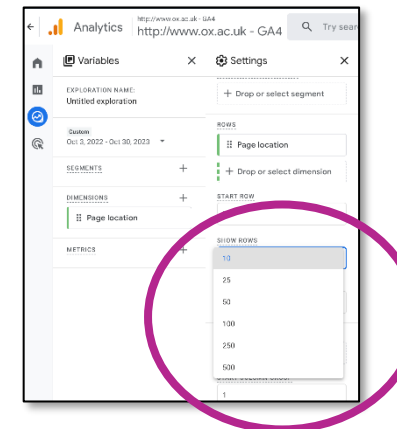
Analytics http://www.ox.ac.uk - GA4
http://www.ox.ac.uk - GA4

Try sear

Variables ×

EXPLORATION NAME:
Untitled exploration

Custom
Oct 3, 2022 - Oct 30, 2023

SEGMENTS +

DIMENSIONS +
Page location

METRICS +

Settings ×

+ Drop or select segment

ROWS
Page location
+ Drop or select dimension

START ROW

SHOW ROWS
10
25
50
100
250
500

1